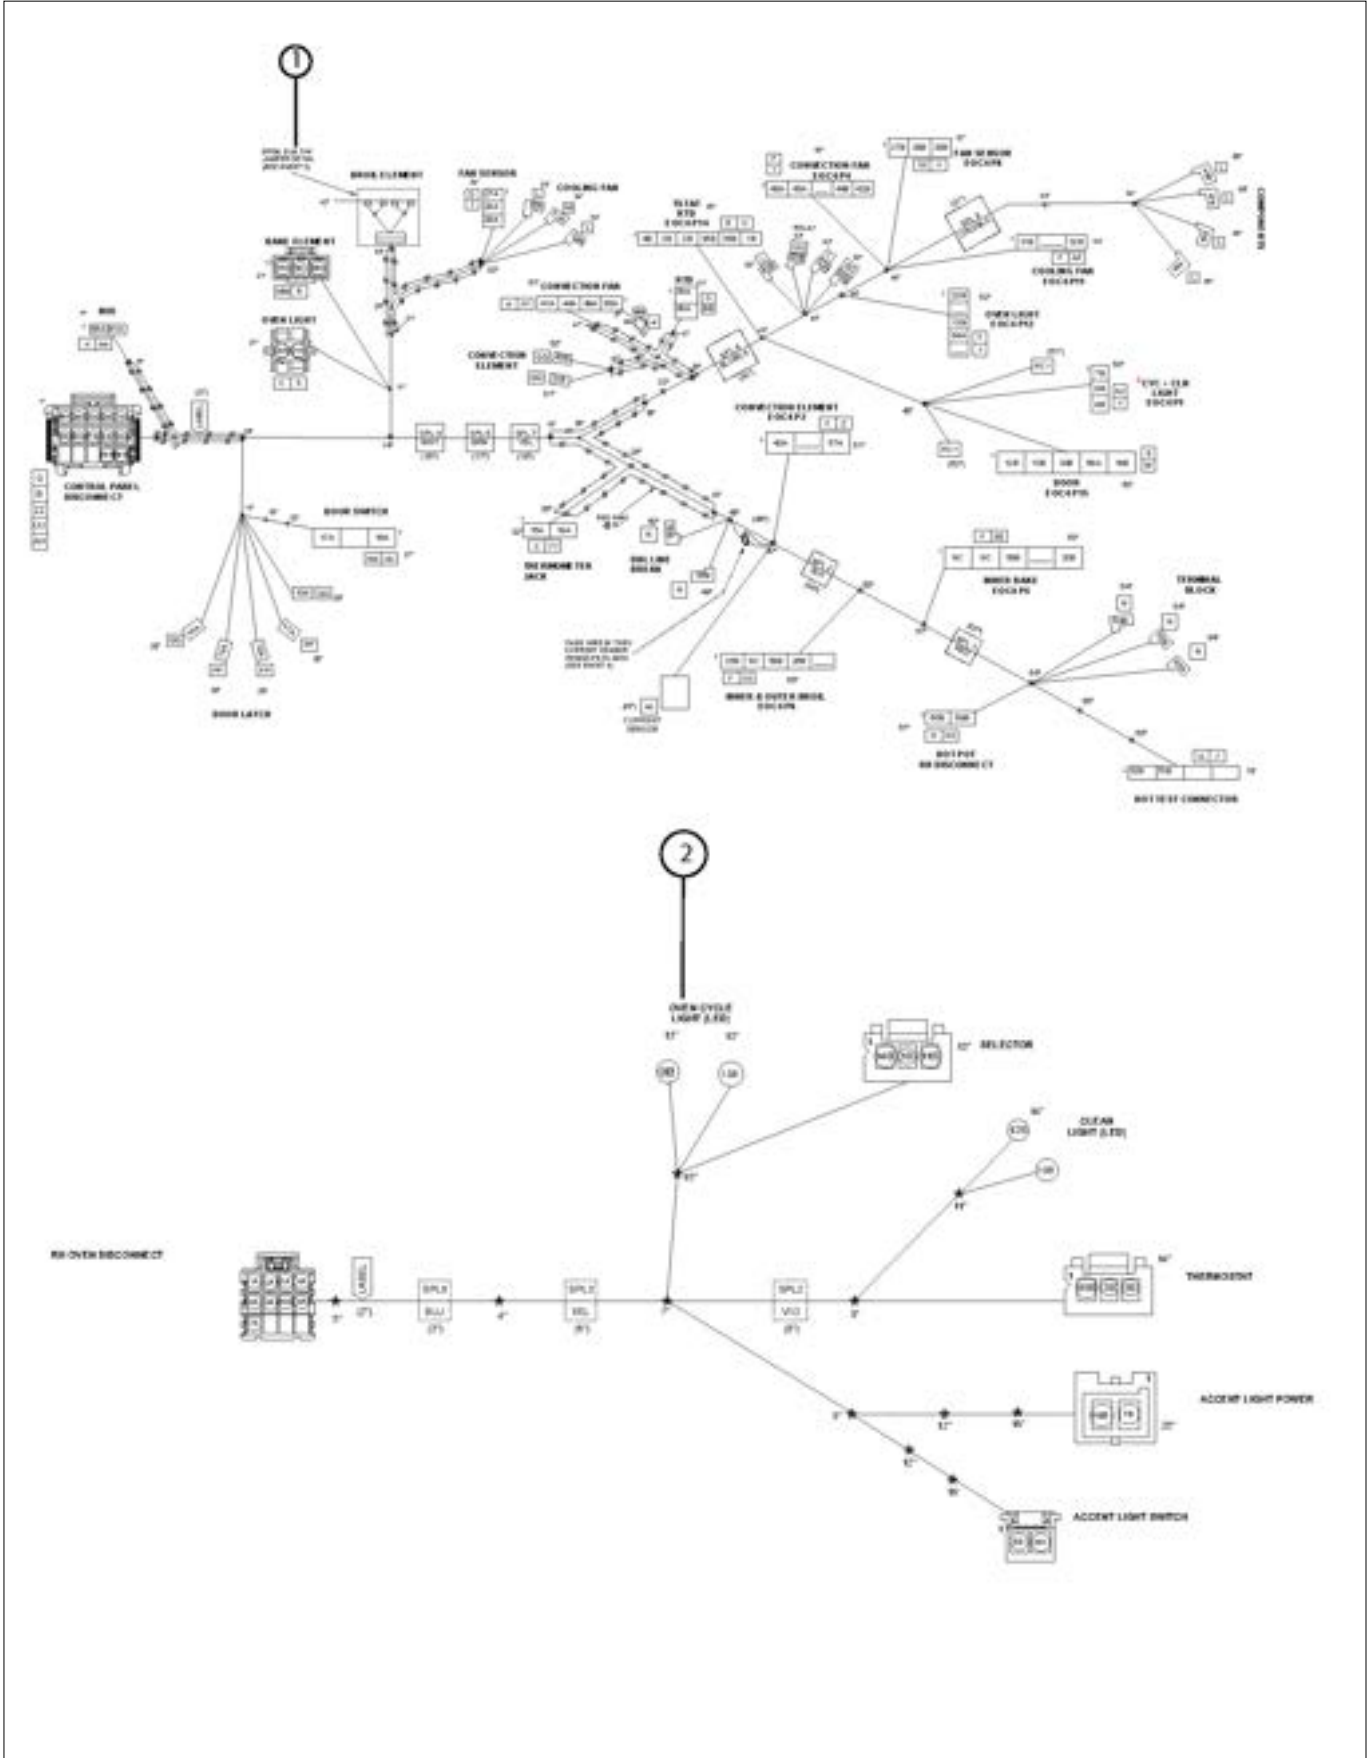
1

BROIL ELEMENT

FAN SENSOR

COOLING FAN

BAKE ELEMENT

OVEN LIGHT

CONNECTION FAN

CONNECTION ELEMENT

CONTROL PANEL DISCONNECT

DOOR SWITCH

DOOR LATCH

THERMOMETER JACK

CONNECTION ELEMENT

CONNECTION FAN

FAN SENSOR

COOLING FAN

OVEN LIGHT

CYC / CLN LIGHT

DOOR

INNER BAKE

INNER & OUTER BROIL

CURRENT SENSOR

TERMINAL BLOCK

BOTTOM TEST CONNECTOR

2

OVEN CYCLE LIGHT (LED)

SELECTOR

CLEAN LIGHT (LED)

RH OVEN DISCONNECT

SPLX BLU

SPLX YEL

SPLX VIO

THERMOSTAT

ACCENT LIGHT POWER

ACCENT LIGHT SWITCH